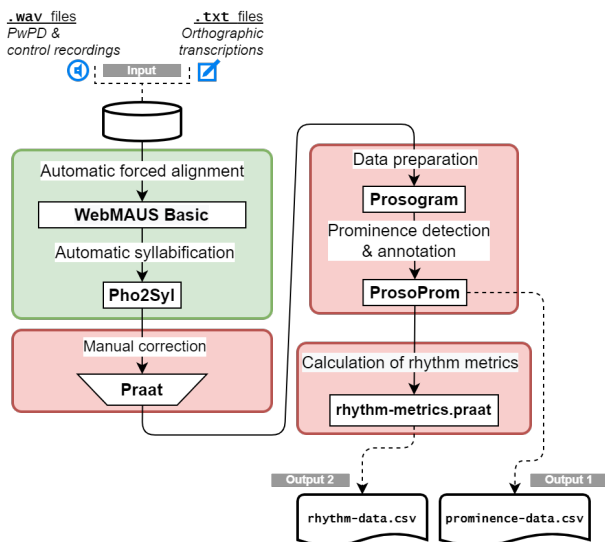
.wav files
PwPD & control recordings

.txt files
Orthographic transcriptions

Input

Automatic forced alignment

WebMAUS Basic

Automatic syllabification

Pho2Syl

Manual correction

Praat

Data preparation

Prosogram

Prominence detection & annotation

ProsoProm

Calculation of rhythm metrics

rhythm-metrics.praat

Output 2

rhythm-data.csv

Output 1

prominence-data.csv